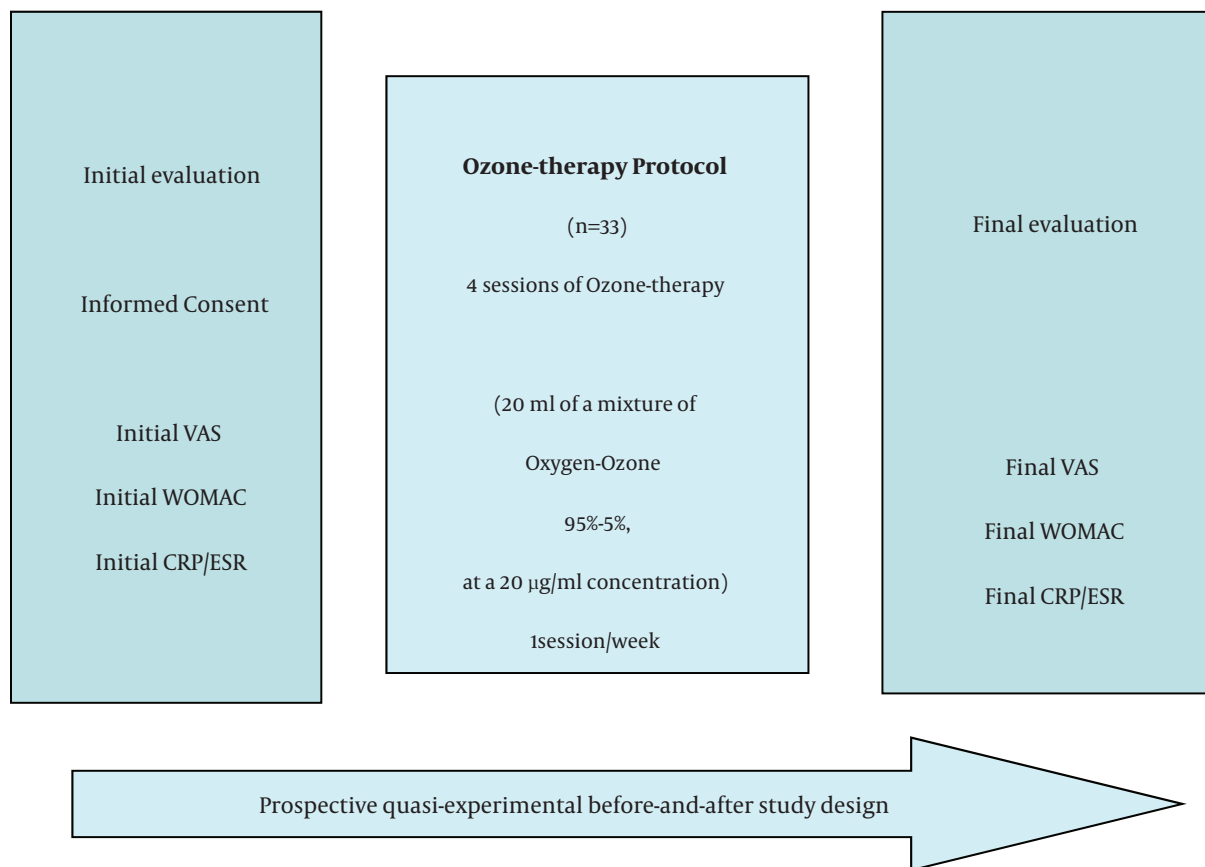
Initial evaluation

Informed Consent

Initial VAS

Initial WOMAC

Initial CRP/ESR

**Ozone-therapy Protocol**

(n=33)

4 sessions of Ozone-therapy

(20 ml of a mixture of

Oxygen-Ozone

95%-5%,

at a 20 μg/ml concentration)

1session/week

Final evaluation

Final VAS

Final WOMAC

Final CRP/ESR

Prospective quasi-experimental before-and-after study design